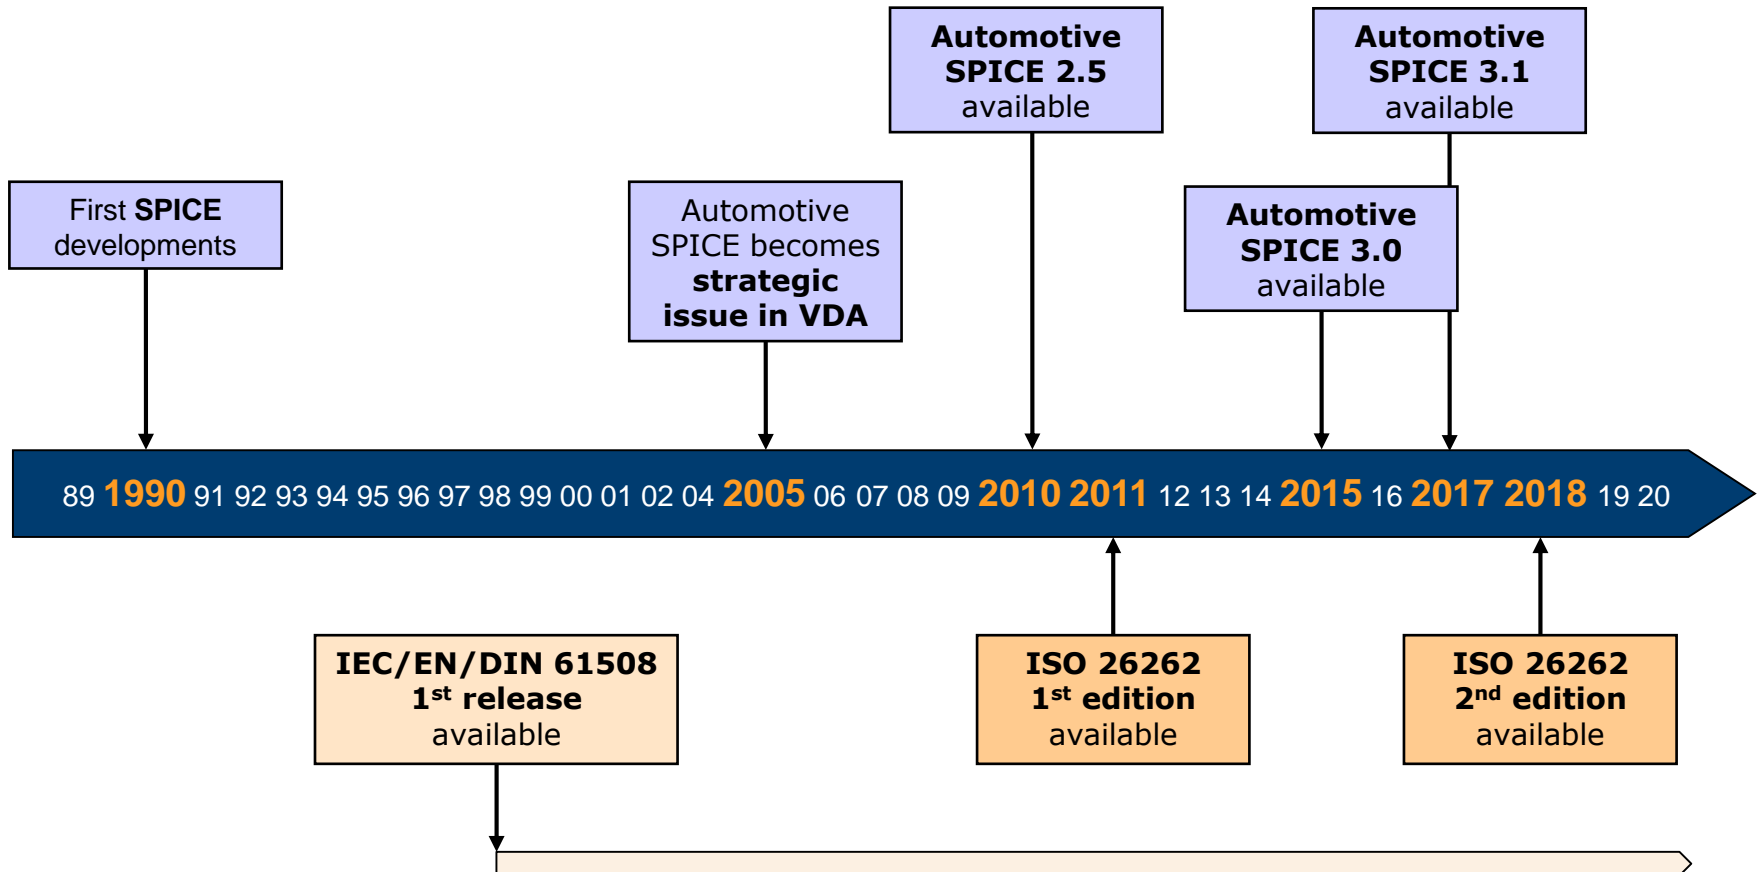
Automotive SPICE 2.5 available

Automotive SPICE 3.1 available

First SPICE developments

Automotive SPICE becomes strategic issue in VDA

Automotive SPICE 3.0 available

89 1990 91 92 93 94 95 96 97 98 99 00 01 02 04 2005 06 07 08 09 2010 2011 12 13 14 2015 16 2017 2018 19 20

IEC/EN/DIN 61508 1$^{st}$ release available

ISO 26262 1$^{st}$ edition available

ISO 26262 2$^{nd}$ edition available